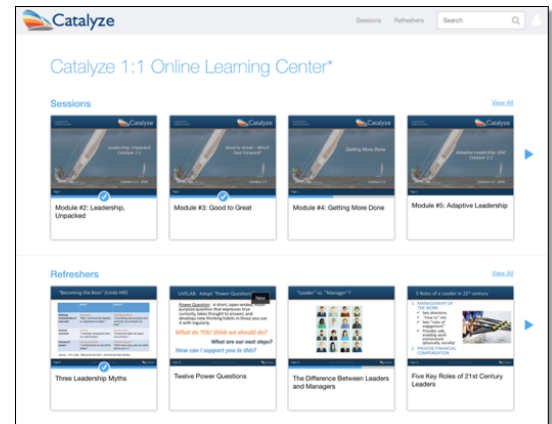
Catalyze

Sessions Refreshers Search

Catalyze 1:1 Online Learning Center*

Sessions

View All

Catalyze

Leadership, Unpacked Catalyze 1:1

Module #2: Leadership, Unpacked

Catalyze

Good to Great - Which Foot Forward?

Module #3: Good to Great

Catalyze

Getting More Done

Module #4: Getting More Done

Catalyze

Adaptive Leadership 2012 Catalyze 1:1

Module #5: Adaptive Leadership

Refreshers

View All

"Becoming the Boss" (Linda Hill)

Three Leadership Myths

LIVELAB: Adopt "Power Questions"

Power Questions: In short, open-ended purposeful question that expresses true curiosity, takes thought to answer, and develops new thinking habits in those you ask it with regularity.

What do YOU think we should do?

What are our next steps?

How can I support you in this?

Twelve Power Questions

"Leader" vs. "Manager"?

The Difference Between Leaders and Managers

5 Roles of a Leader in 21st century

1. MANAGEMENT OF THE WORK

2. PROVIDE FINANCIAL COMPENSATION

Five Key Roles of 21st Century Leaders